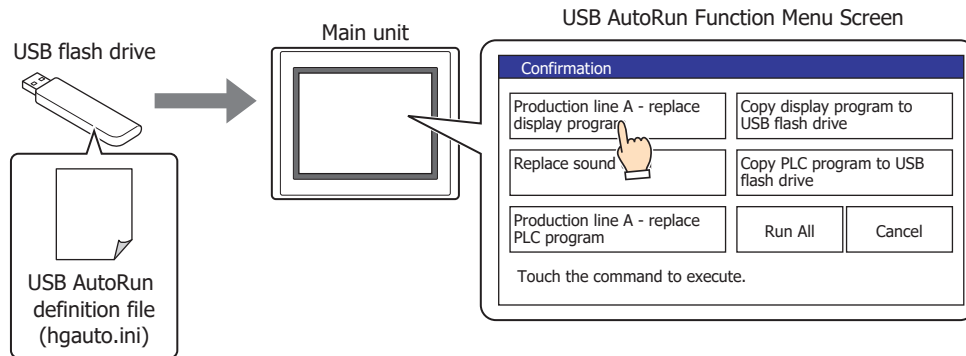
USB flash drive

USB AutoRun definition file (hgauto.ini)

Main unit

USB AutoRun Function Menu Screen

Confirmation

Production line A - replace display program

Copy display program to USB flash drive

Replace sound

Copy PLC program to USB flash drive

Production line A - replace PLC program

Run All

Cancel

Touch the command to execute.